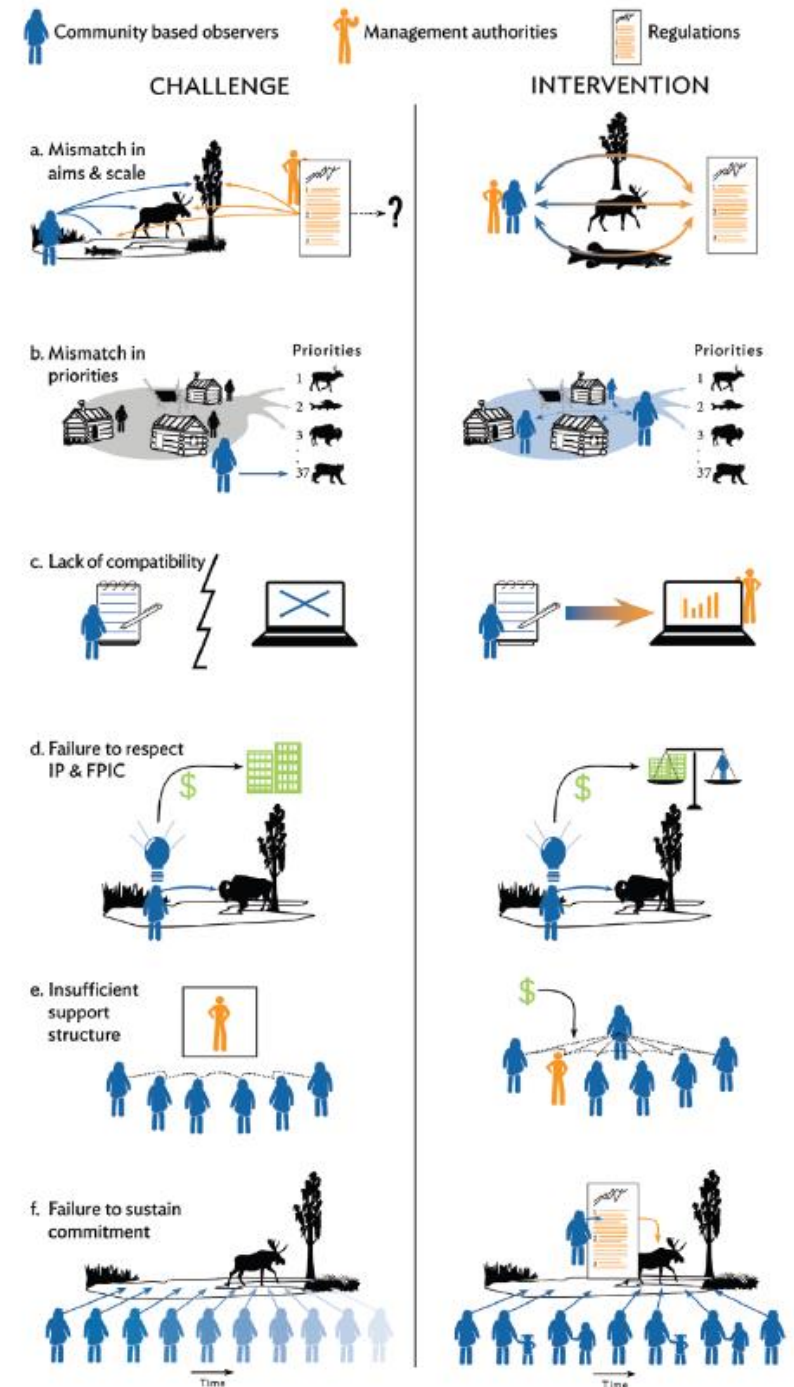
Community based observers

Management authorities

Regulations

CHALLENGE

INTERVENTION

a. Mismatch in aims & scale

?

b. Mismatch in priorities

Priorities

1

2

3

37

Priorities

1

2

3

37

c. Lack of compatibility

d. Failure to respect IP & FPIC

$

$

e. Insufficient support structure

$

f. Failure to sustain commitment

Time

Time